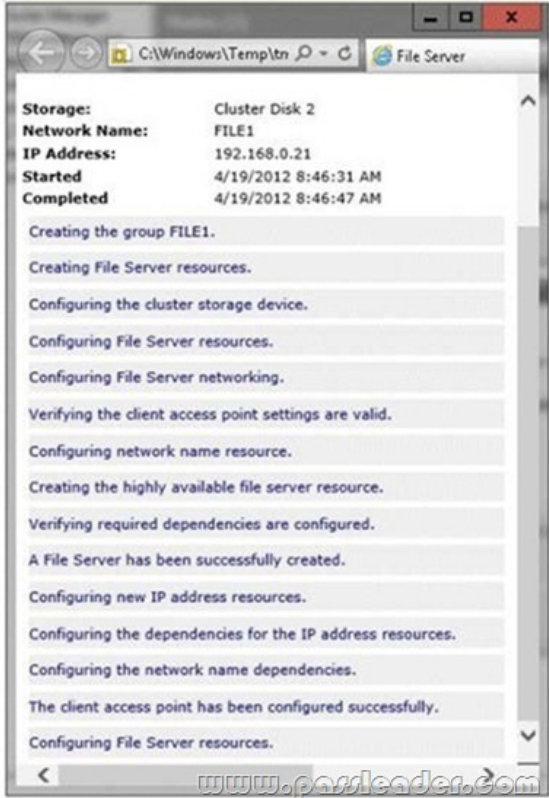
C:\Windows\Temp\tn
File Server

| | |
|---|---|
| **Storage:** | Cluster Disk 2 |
| **Network Name:** | FILE1 |
| **IP Address:** | 192.168.0.21 |
| **Started** | 4/19/2012 8:46:31 AM |
| **Completed** | 4/19/2012 8:46:47 AM |

Creating the group FILE1.

Creating File Server resources.

Configuring the cluster storage device.

Configuring File Server resources.

Configuring File Server networking.

Verifying the client access point settings are valid.

Configuring network name resource.

Creating the highly available file server resource.

Verifying required dependencies are configured.

A File Server has been successfully created.

Configuring new IP address resources.

Configuring the dependencies for the IP address resources.

Configuring the network name dependencies.

The client access point has been configured successfully.

Configuring File Server resources.

www.passleader.com